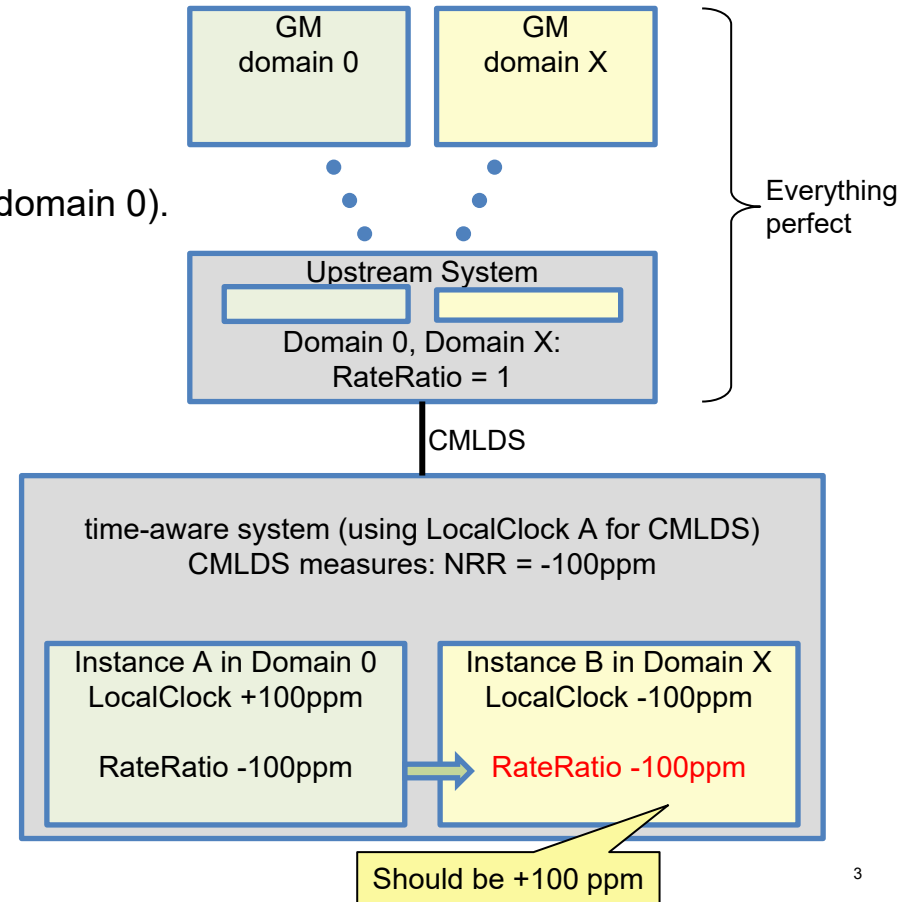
GM
domain 0

GM
domain X

domain 0).

Everything perfect

Upstream System

Domain 0, Domain X:
RateRatio = 1

CMLDS

time-aware system (using LocalClock A for CMLDS)
CMLDS measures: NRR = -100ppm

Instance A in Domain 0
LocalClock +100ppm

RateRatio -100ppm

Instance B in Domain X
LocalClock -100ppm

RateRatio -100ppm

Should be +100 ppm

3